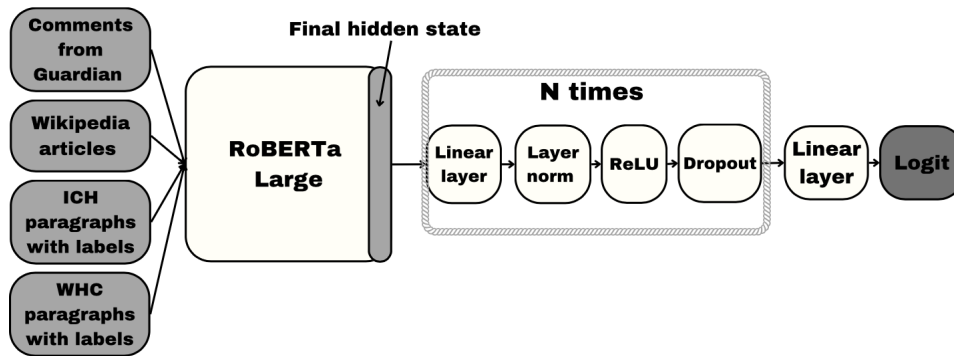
Comments from Guardian

Wikipedia articles

ICH paragraphs with labels

WHC paragraphs with labels

Final hidden state

RoBERTa Large

N times

Linear layer

Layer norm

ReLU

Dropout

Linear layer

Logit